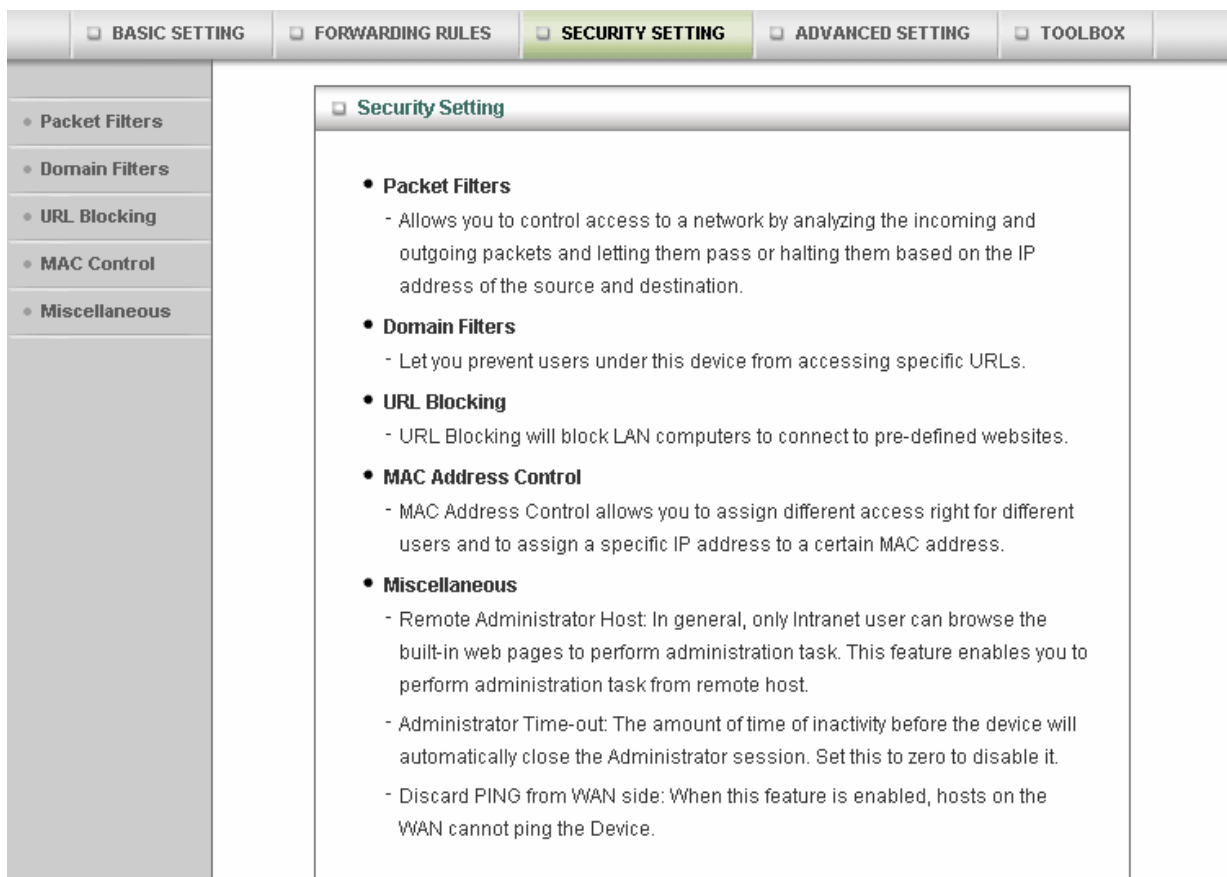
BASIC SETTING
FORWARDING RULES
SECURITY SETTING
ADVANCED SETTING
TOOLBOX

Packet Filters
Domain Filters
URL Blocking
MAC Control
Miscellaneous

Security Setting

• Packet Filters
- Allows you to control access to a network by analyzing the incoming and outgoing packets and letting them pass or halting them based on the IP address of the source and destination.

• Domain Filters
- Let you prevent users under this device from accessing specific URLs.

• URL Blocking
- URL Blocking will block LAN computers to connect to pre-defined websites.

• MAC Address Control
- MAC Address Control allows you to assign different access right for different users and to assign a specific IP address to a certain MAC address.

• Miscellaneous
- Remote Administrator Host: In general, only Intranet user can browse the built-in web pages to perform administration task. This feature enables you to perform administration task from remote host.
- Administrator Time-out: The amount of time of inactivity before the device will automatically close the Administrator session. Set this to zero to disable it.
- Discard PING from WAN side: When this feature is enabled, hosts on the WAN cannot ping the Device.